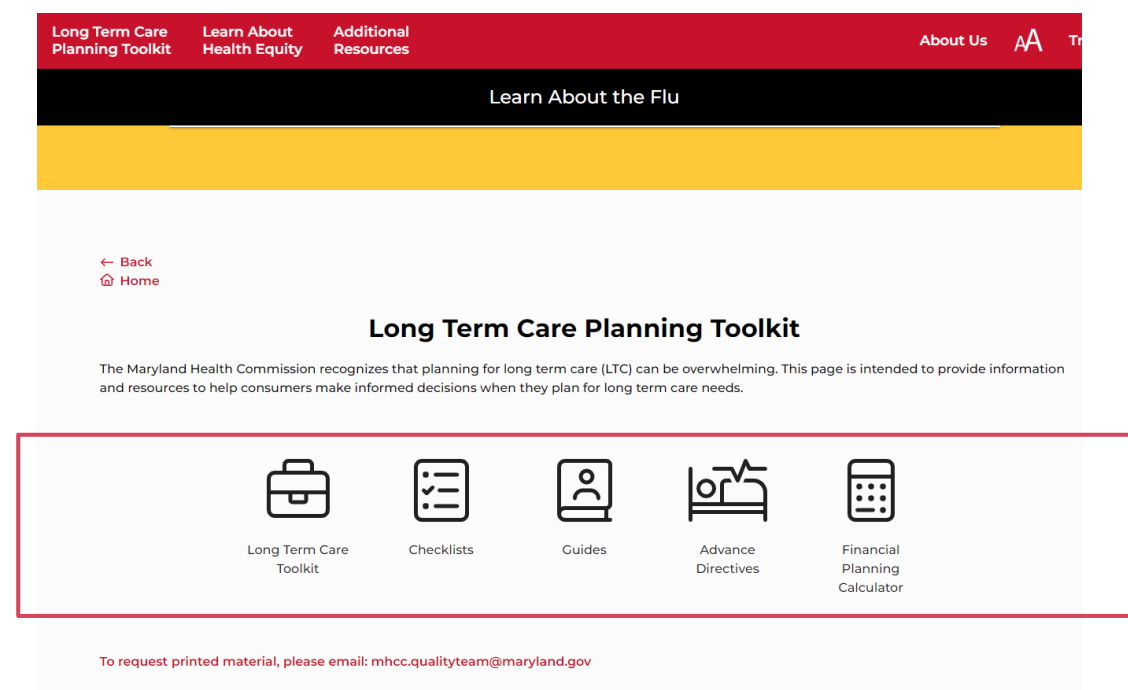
Long Term Care Planning Toolkit
Learn About Health Equity
Additional Resources
About Us
AA
Tr

Learn About the Flu

← Back
Home

Long Term Care Planning Toolkit

The Maryland Health Commission recognizes that planning for long term care (LTC) can be overwhelming. This page is intended to provide information and resources to help consumers make informed decisions when they plan for long term care needs.

Long Term Care Toolkit
Checklists
Guides
Advance Directives
Financial Planning Calculator

To request printed material, please email: mhcc.qualityteam@maryland.gov